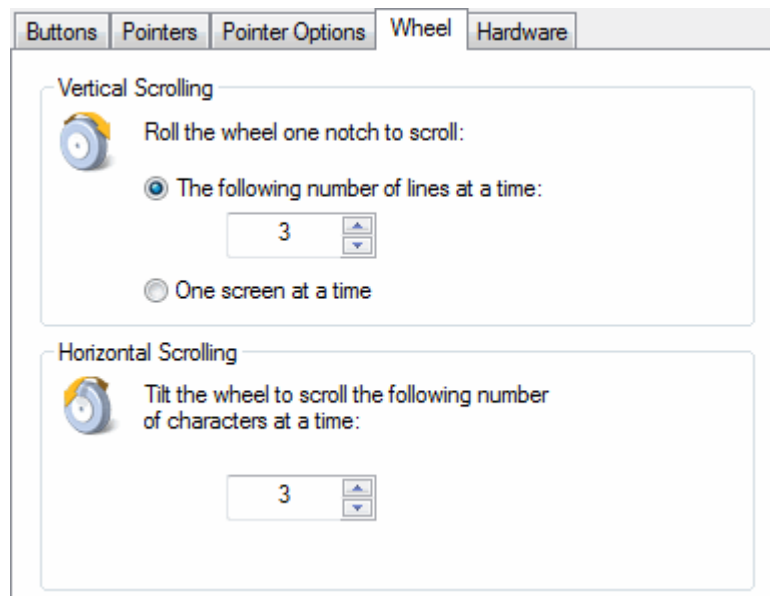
Buttons | Pointers | Pointer Options | Wheel | Hardware

Vertical Scrolling

Roll the wheel one notch to scroll:

The following number of lines at a time:

3

One screen at a time

Horizontal Scrolling

Tilt the wheel to scroll the following number of characters at a time:

3